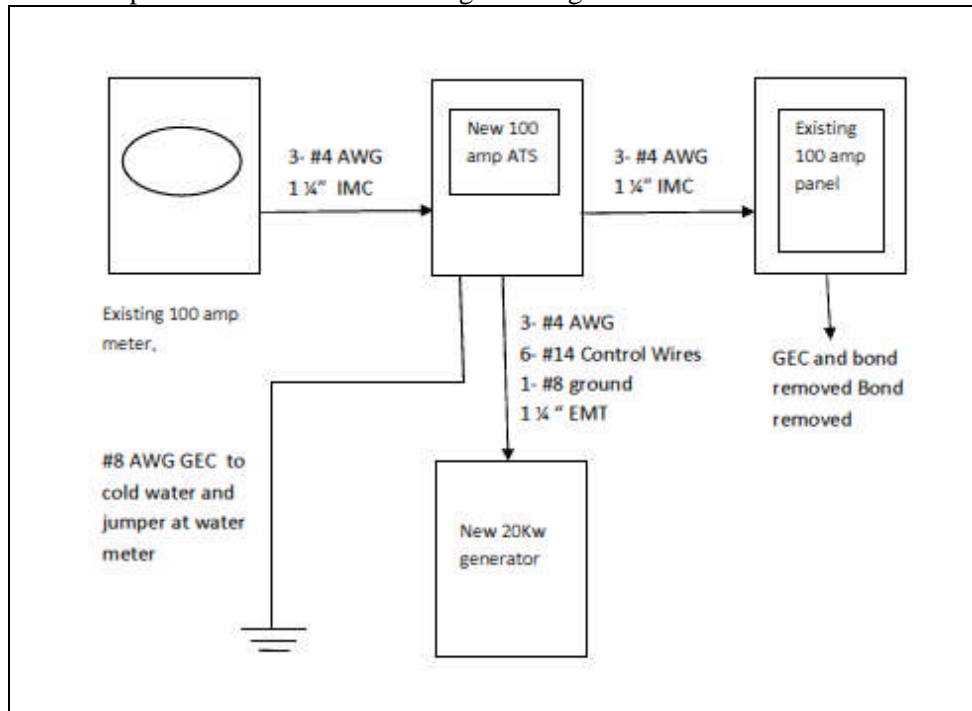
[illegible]

New 100 amp ATS

Existing 100 amp panel

3- #4 AWG
1 ¼" IMC

3- #4 AWG
1 ¼" IMC

Existing 100 amp meter,

3- #4 AWG
6- #14 Control Wires
1- #8 ground
1 ¼ " EMT

GEC and bond removed Bond removed

#8 AWG GEC to cold water and jumper at water meter

New 20Kw generator